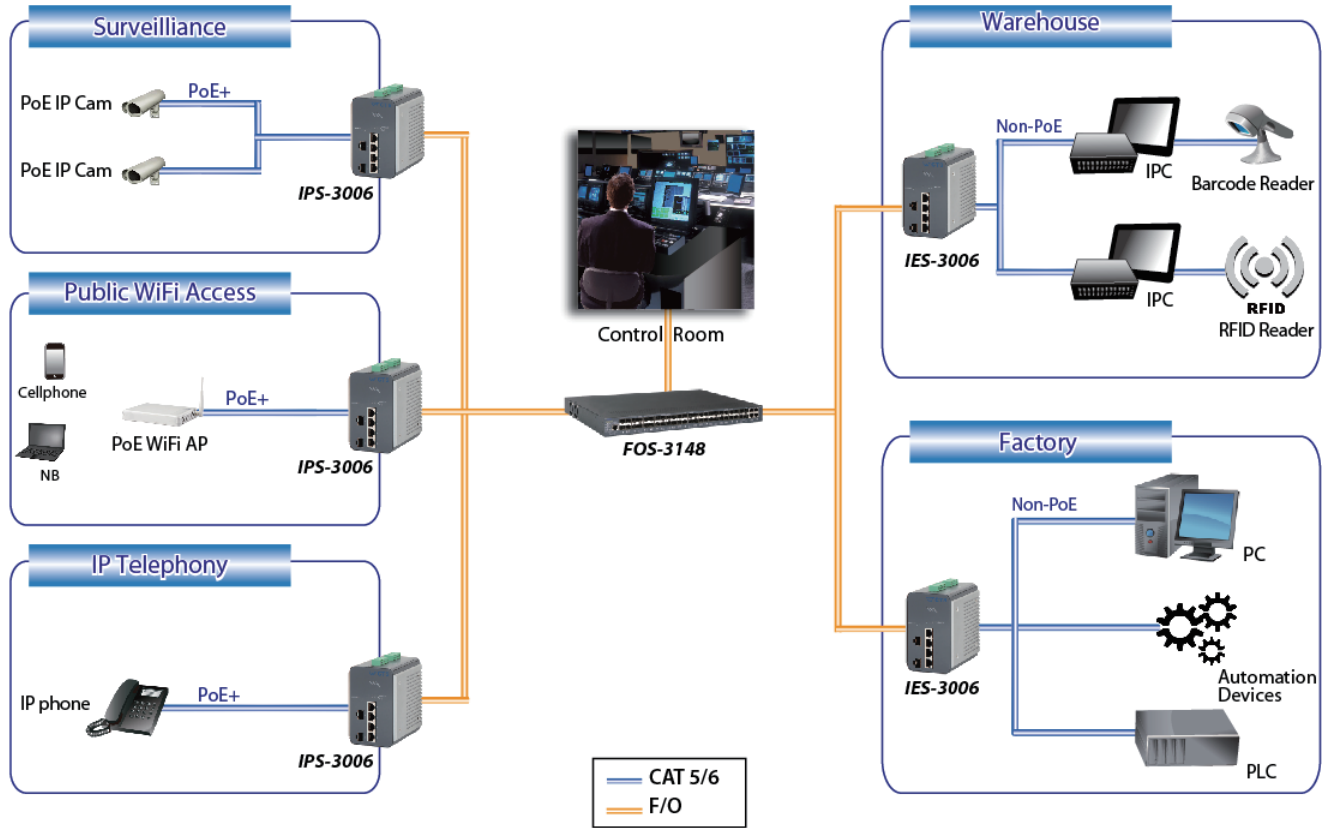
Surveilliance

PoE IP Cam

PoE+

PoE IP Cam

IPS-3006

Public WiFi Access

Cellphone

PoE+

PoE WiFi AP

NB

IPS-3006

IP Telephony

IP phone

PoE+

IPS-3006

Control Room

FOS-3148

CAT 5/6

F/O

Warehouse

Non-PoE

IPC

Barcode Reader

IES-3006

IPC

RFID

RFID Reader

Factory

Non-PoE

PC

IES-3006

Automation Devices

PLC